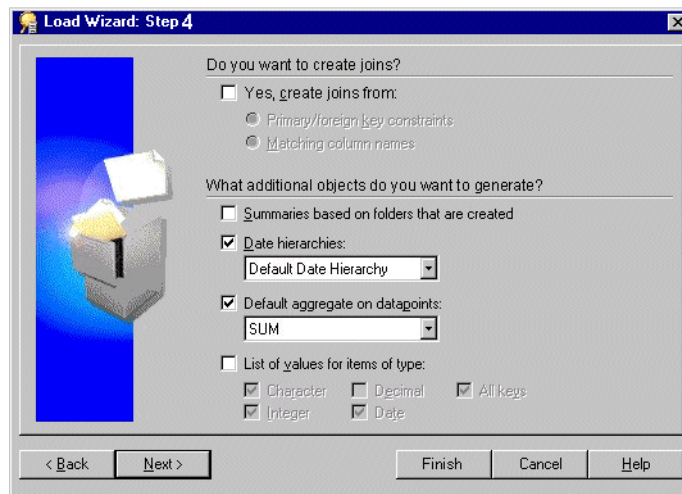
Load Wizard: Step 4

Do you want to create joins?

Yes, create joins from:

Primary/foreign key constraints

Matching column names

What additional objects do you want to generate?

Summaries based on folders that are created

Date hierarchies:

Default Date Hierarchy

Default aggregate on datapoints:

SUM

List of values for items of type:

Character
Decimal
All keys
Integer
Date

< Back
Next >
Finish
Cancel
Help